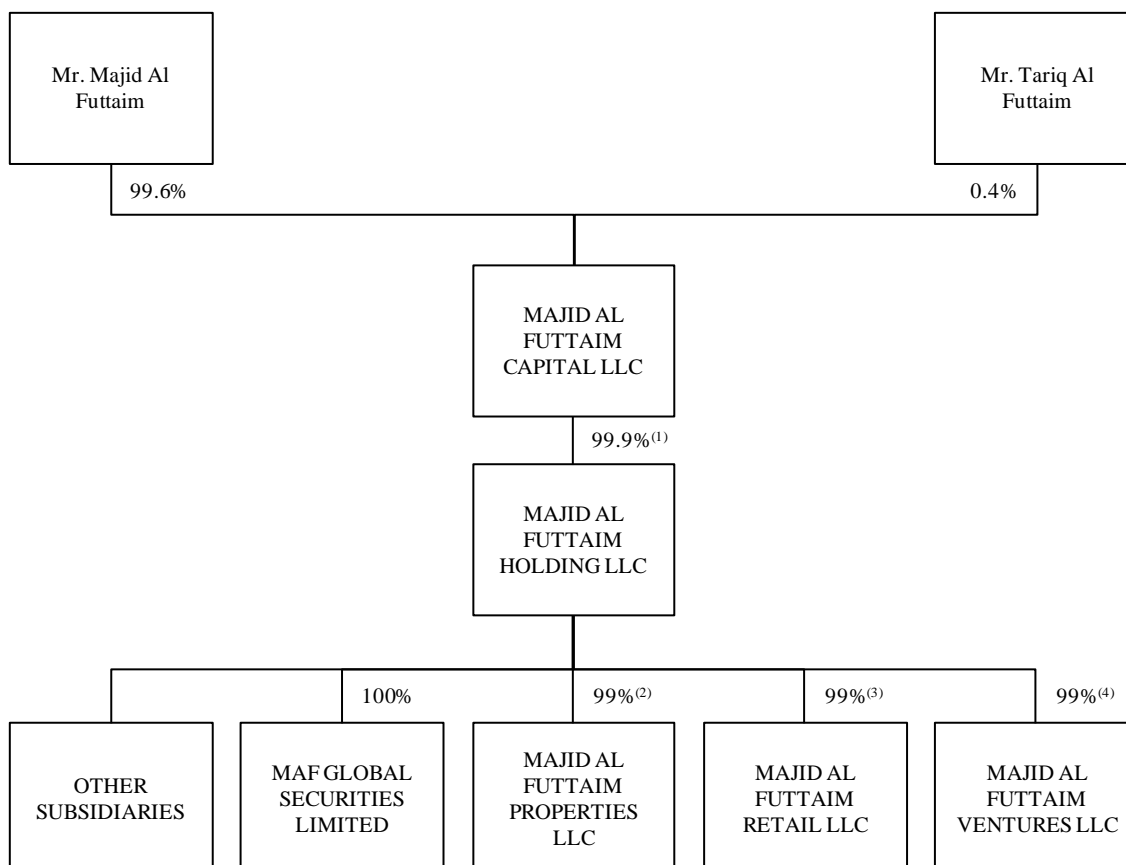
Mr. Majid Al Futtaim

Mr. Tariq Al Futtaim

99.6%

0.4%

MAJID AL FUTTAIM CAPITAL LLC

99.9%$^{(1)}$

MAJID AL FUTTAIM HOLDING LLC

100%

99%$^{(2)}$

99%$^{(3)}$

99%$^{(4)}$

OTHER SUBSIDIARIES

MAF GLOBAL SECURITIES LIMITED

MAJID AL FUTTAIM PROPERTIES LLC

MAJID AL FUTTAIM RETAIL LLC

MAJID AL FUTTAIM VENTURES LLC